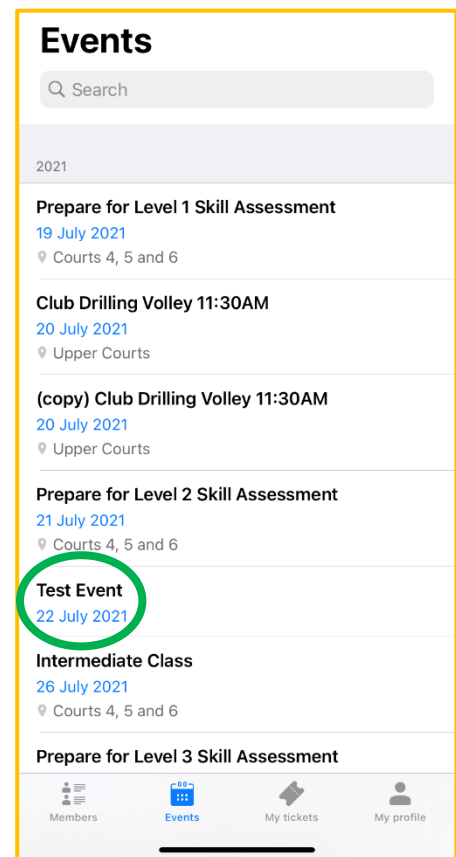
Events

Search

2021

Prepare for Level 1 Skill Assessment
19 July 2021
Courts 4, 5 and 6

Club Drilling Volley 11:30AM
20 July 2021
Upper Courts

(copy) Club Drilling Volley 11:30AM
20 July 2021
Upper Courts

Prepare for Level 2 Skill Assessment
21 July 2021
Courts 4, 5 and 6

Test Event
22 July 2021

Intermediate Class
26 July 2021
Courts 4, 5 and 6

Prepare for Level 3 Skill Assessment

Members
Events
My tickets
My profile